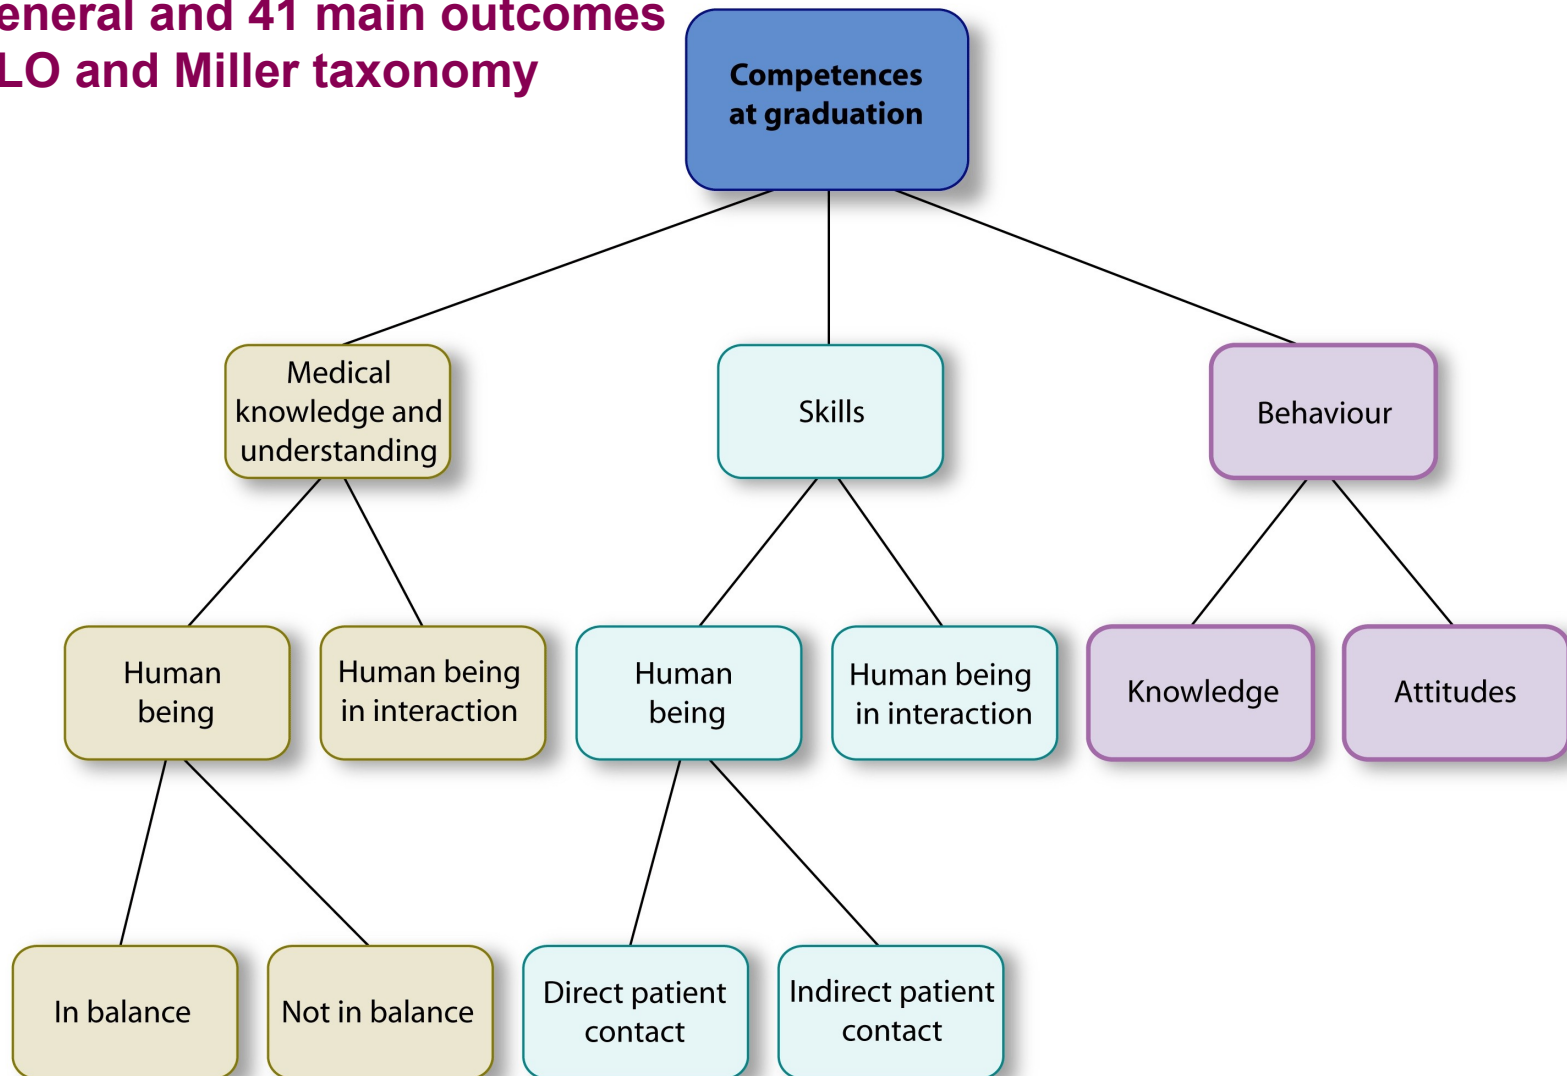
eneral and 41 main outcomes
LO and Miller taxonomy

Competences at graduation

Medical knowledge and understanding

Skills

Behaviour

Human being

Human being in interaction

Human being

Human being in interaction

Knowledge

Attitudes

In balance

Not in balance

Direct patient contact

Indirect patient contact